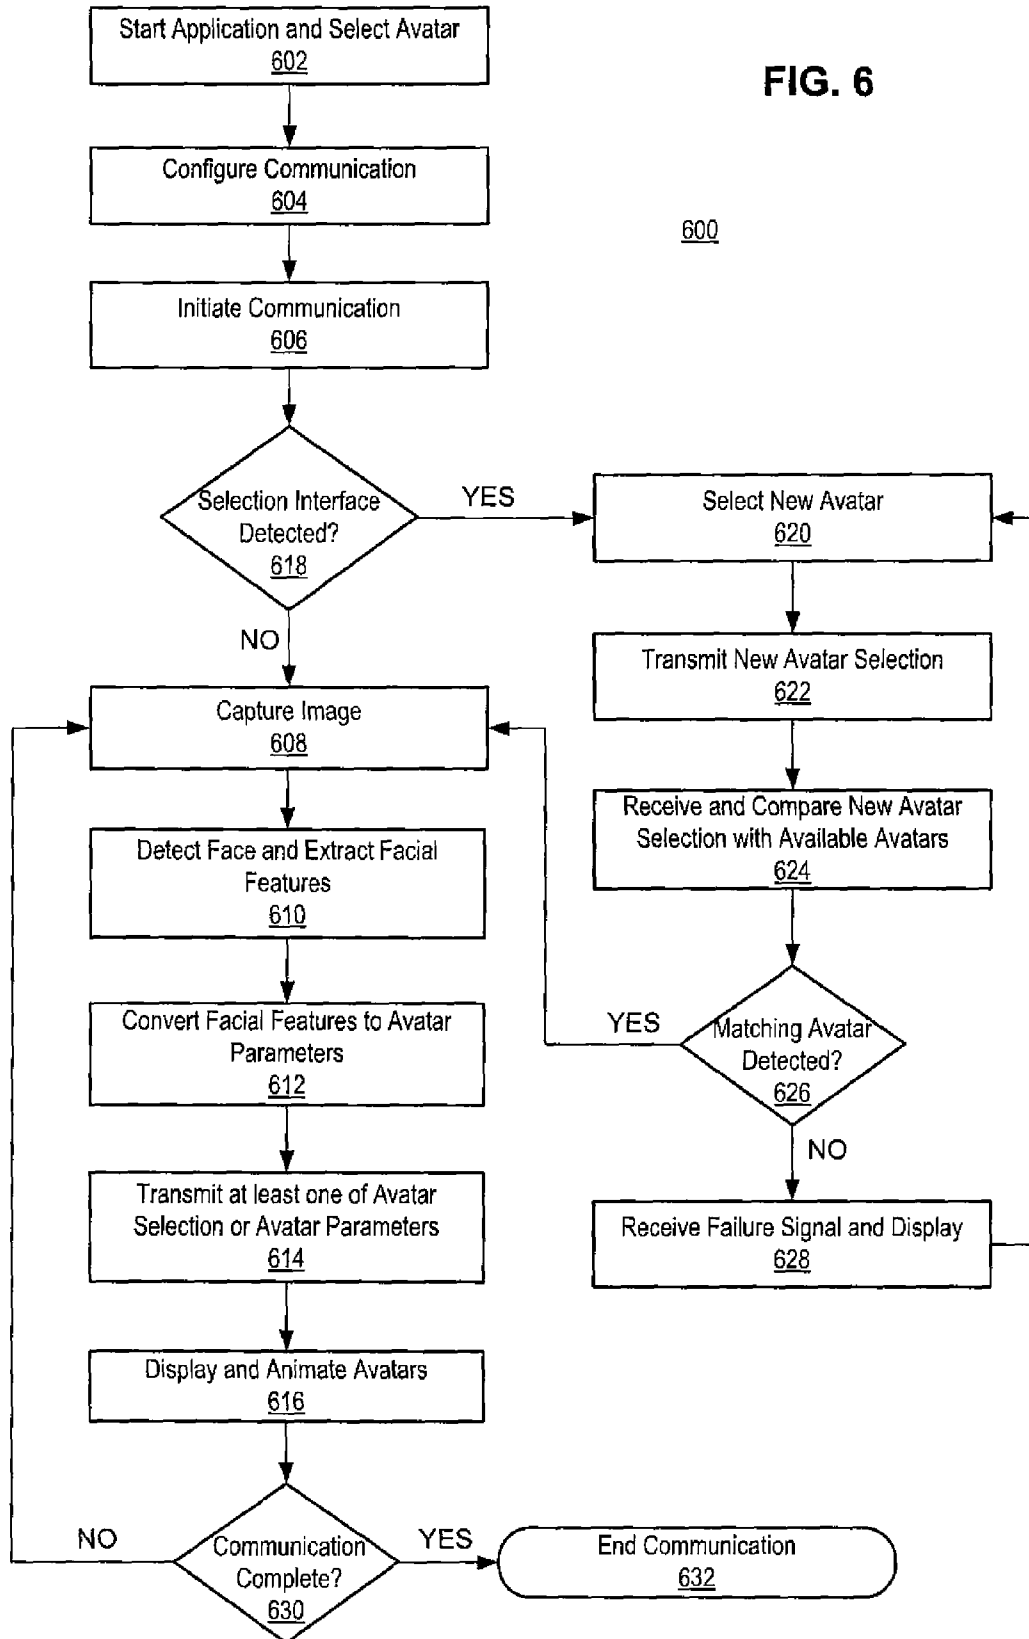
Start Application and Select Avatar
602

FIG. 6

Configure Communication
604

600

Initiate Communication
606

Selection Interface Detected?
618

YES

Select New Avatar
620

NO

Transmit New Avatar Selection
622

Capture Image
608

Receive and Compare New Avatar Selection with Available Avatars
624

Detect Face and Extract Facial Features
610

Convert Facial Features to Avatar Parameters
612

YES

Matching Avatar Detected?
626

NO

Transmit at least one of Avatar Selection or Avatar Parameters
614

Receive Failure Signal and Display
628

Display and Animate Avatars
616

NO

Communication Complete?
630

YES

End Communication
632